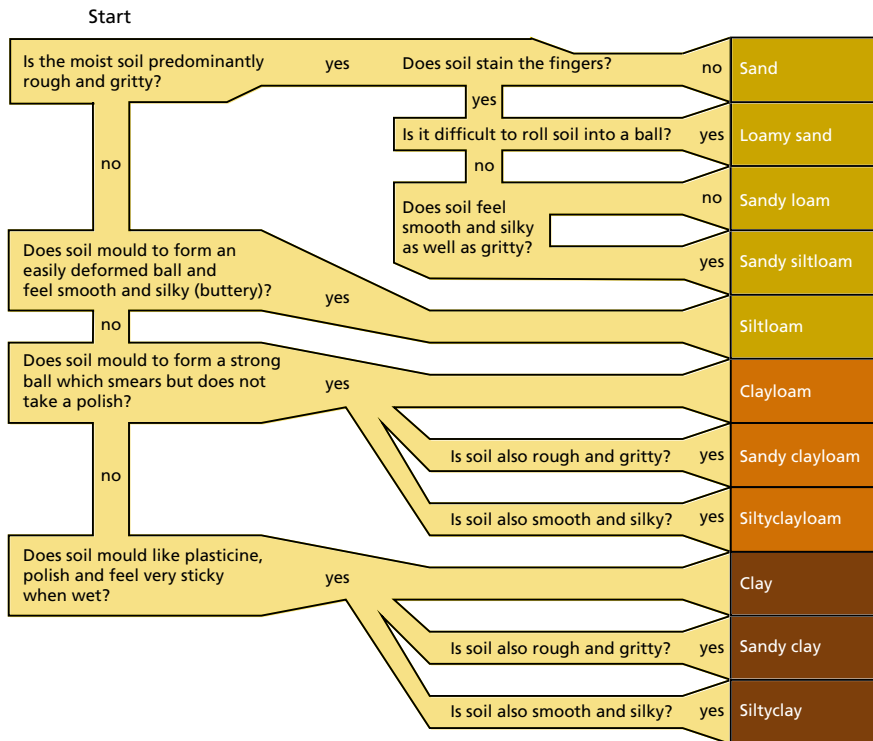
Start

Is the moist soil predominantly rough and gritty?

yes

Does soil stain the fingers?

no

Sand

yes

Is it difficult to roll soil into a ball?

yes

Loamy sand

no

no

Does soil feel smooth and silky as well as gritty?

no

Sandy loam

yes

Sandy siltloam

Does soil mould to form an easily deformed ball and feel smooth and silky (buttery)?

yes

Siltloam

no

Does soil mould to form a strong ball which smears but does not take a polish?

yes

Clayloam

Is soil also rough and gritty?

yes

Sandy clayloam

no

Is soil also smooth and silky?

yes

Siltyclayloam

Does soil mould like plasticine, polish and feel very sticky when wet?

yes

Clay

Is soil also rough and gritty?

yes

Sandy clay

Is soil also smooth and silky?

yes

Siltyclay